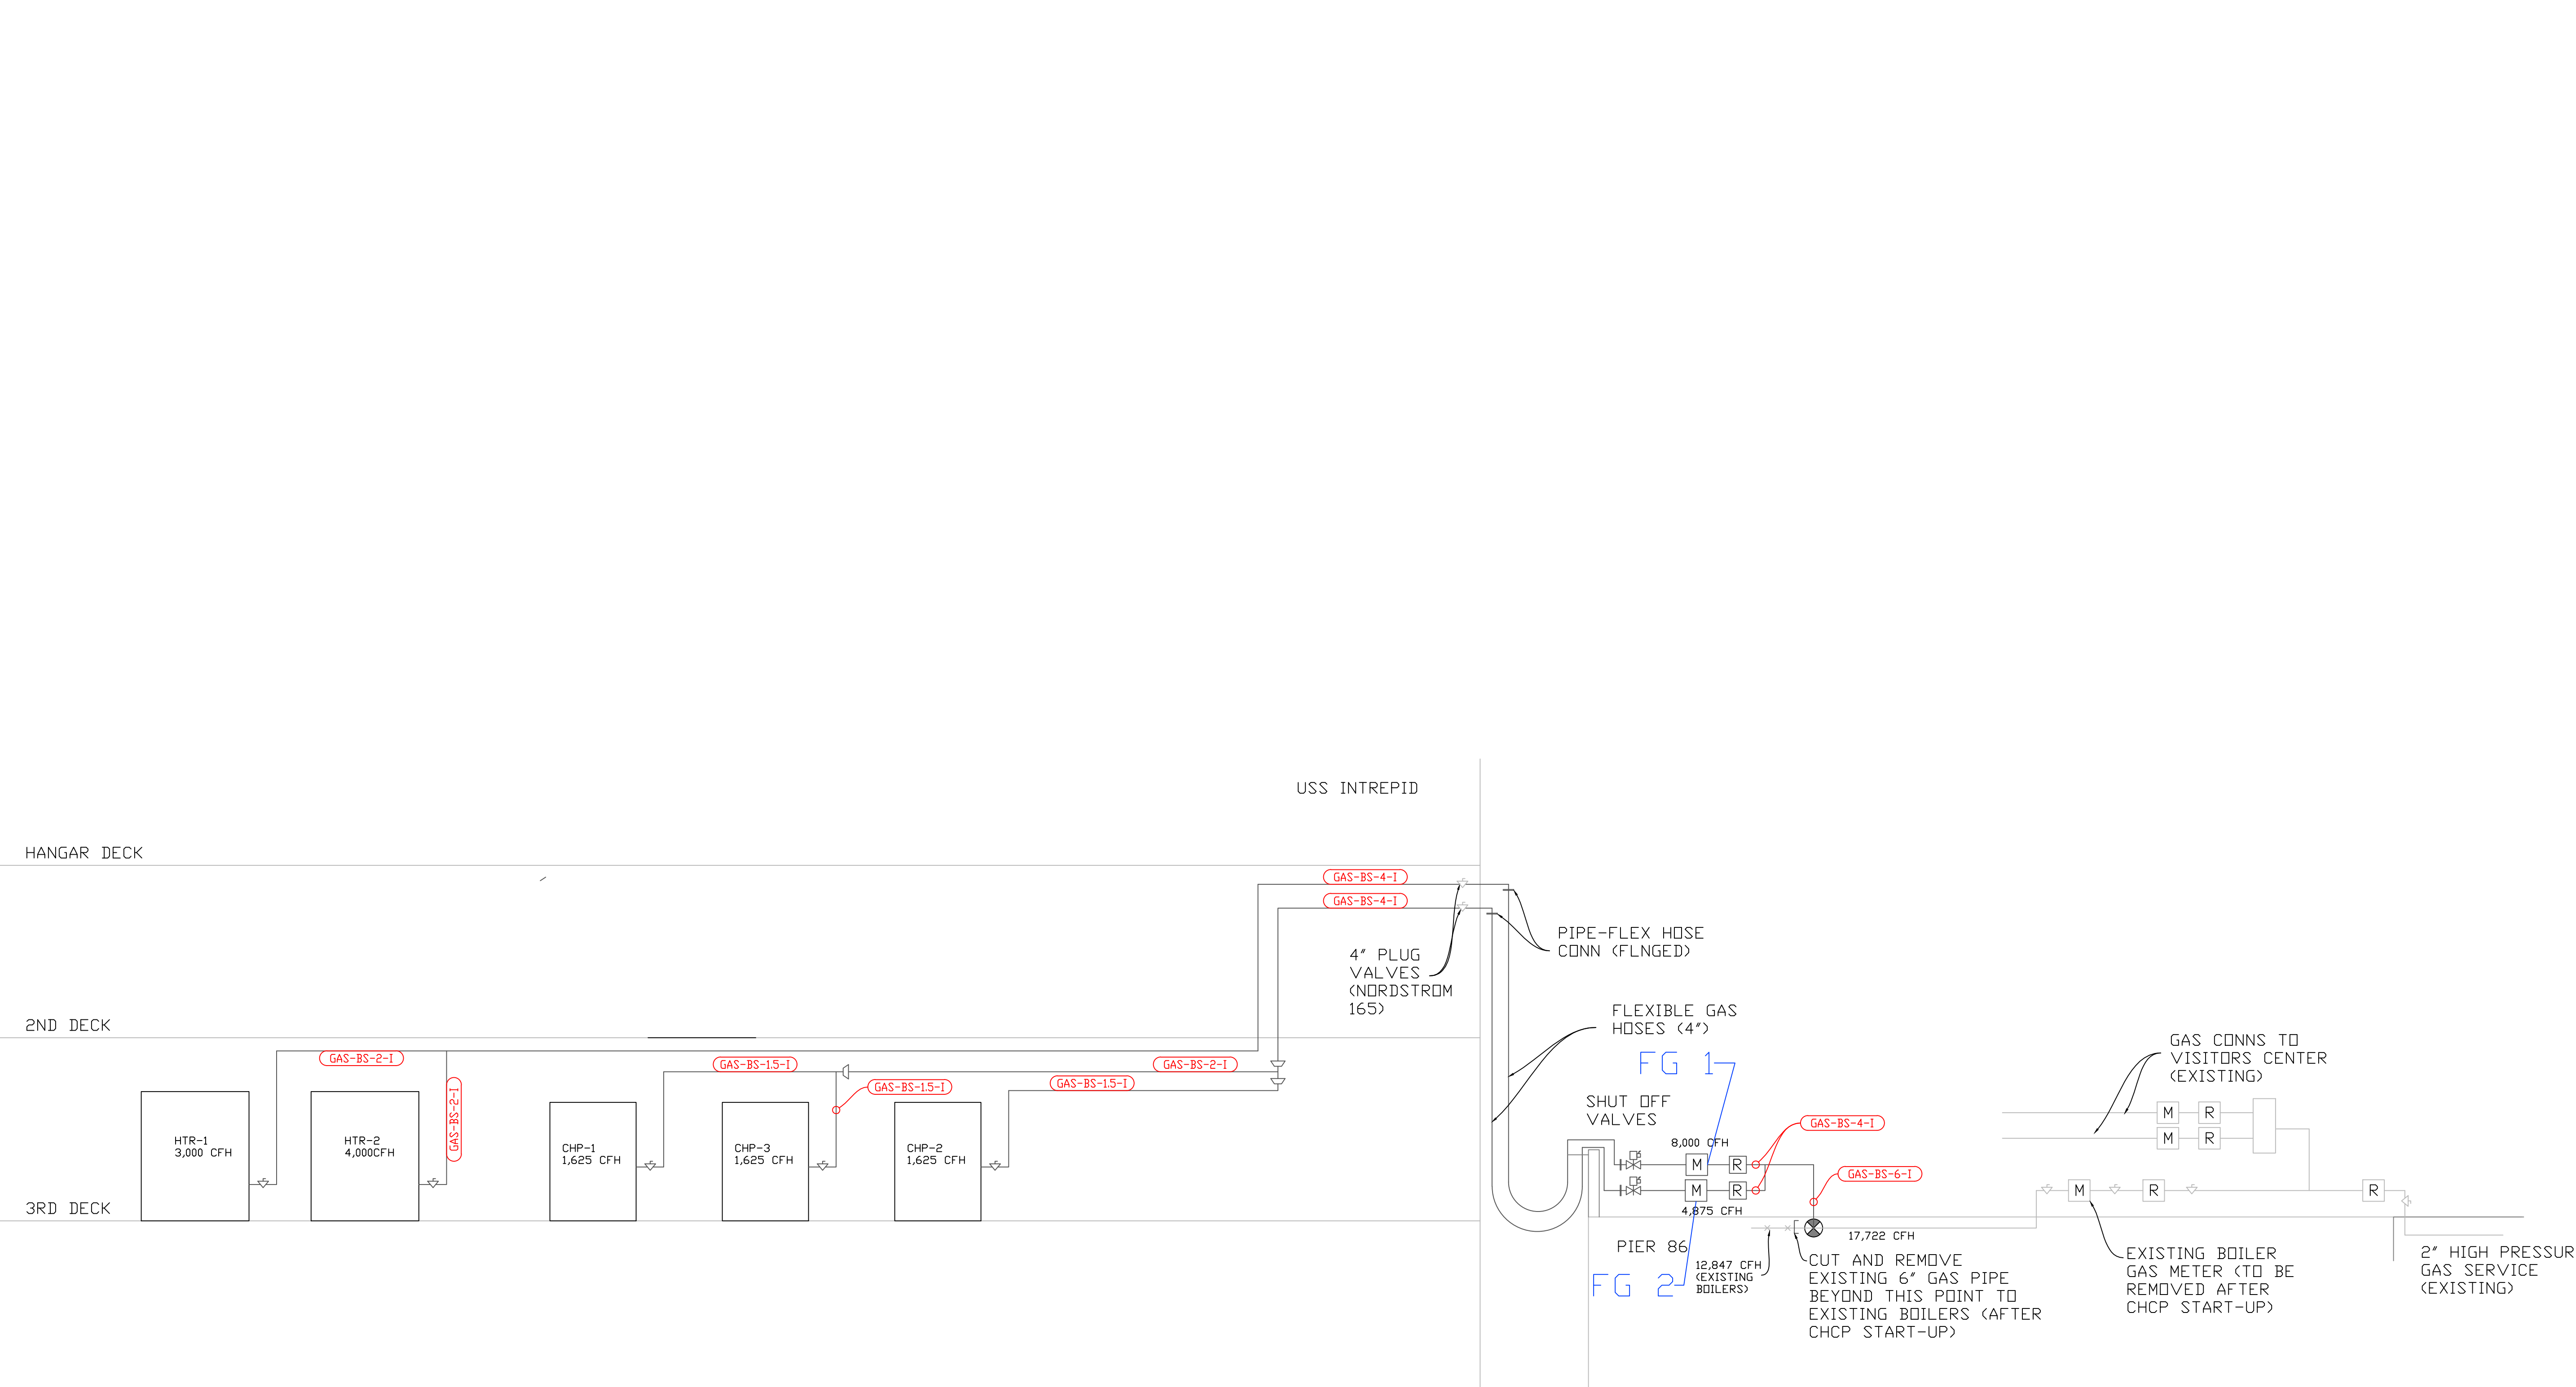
USS INTREPID

HANGAR DECK

GAS-BS-4-I

GAS-BS-4-I

PIPE-FLEX HOSE CONN (FLNGED)

4" PLUG VALVES (NORDSTROM 165)

2ND DECK

FLEXIBLE GAS HOSES (4")

FG 1

GAS CONNS TO VISITORS CENTER (EXISTING)

GAS-BS-2-I

GAS-BS-1.5-I

GAS-BS-2-I

GAS-BS-1.5-I

GAS-BS-1.5-I

GAS-BS-2-I

SHUT OFF VALVES

GAS-BS-4-I

GAS-BS-6-I

8,000 CFH

M R

M R

M R

M R

M

R

R

HTR-1 3,000 CFH

HTR-2 4,000CFH

CHP-1 1,625 CFH

CHP-3 1,625 CFH

CHP-2 1,625 CFH

4,875 CFH

17,722 CFH

3RD DECK

PIER 86

12,847 CFH (EXISTING BOILERS)

FG 2

CUT AND REMOVE EXISTING 6" GAS PIPE BEYOND THIS POINT TO EXISTING BOILERS (AFTER CHCP START-UP)

EXISTING BOILER GAS METER (TO BE REMOVED AFTER CHCP START-UP)

2" HIGH PRESSUR GAS SERVICE (EXISTING)